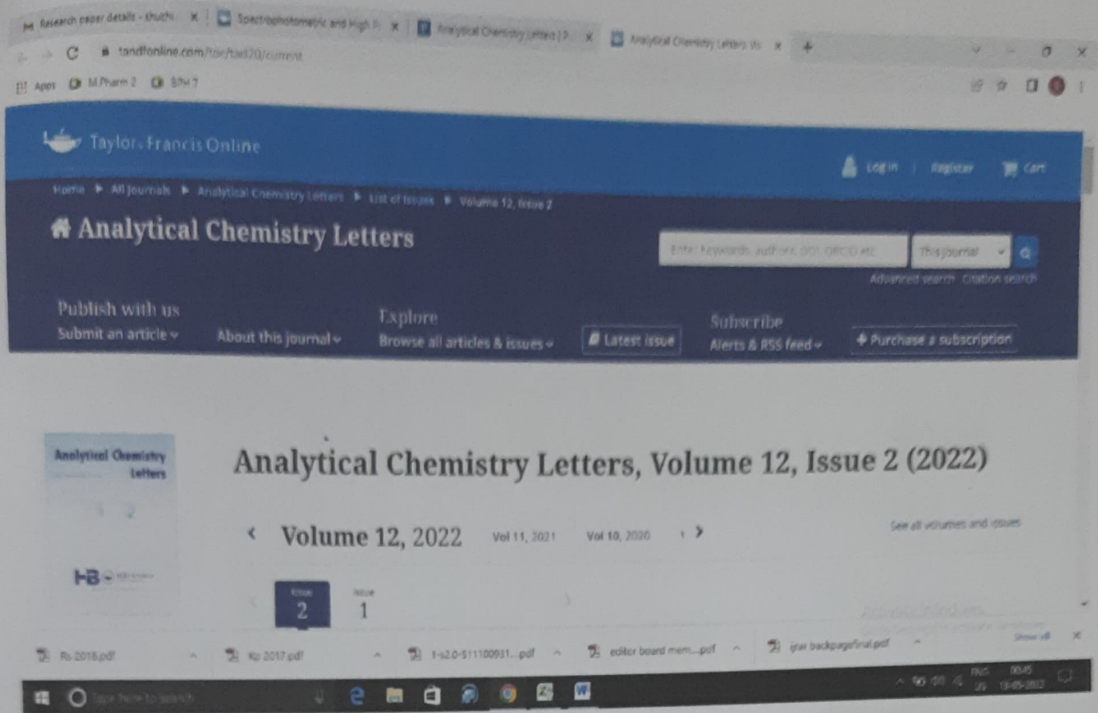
Research paper details - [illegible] ×
Spectrophotometric and High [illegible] ×
Analytical Chemistry Letters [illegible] ×
Analytical Chemistry Letters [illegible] ×
+

tandfonline.com/toc/tacl20/current

Apps M Pharm 2 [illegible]

Taylor & Francis Online

Log in | Register | Cart

Home ▶ All Journals ▶ Analytical Chemistry Letters ▶ List of Issues ▶ Volume 12, Issue 2

Analytical Chemistry Letters

Enter keywords, authors, DOI, ORCID etc | This Journal

Advanced search | Citation search

Publish with us
Submit an article

About this journal

Explore
Browse all articles & issues

Latest issue

Subscribe
Alerts & RSS feed

Purchase a subscription

Analytical Chemistry Letters

Analytical Chemistry Letters, Volume 12, Issue 2 (2022)

Volume 12, 2022 Vol 11, 2021 Vol 10, 2020

See all volumes and issues

Issue 2
Issue 1

Rs 2016.pdf
Kp 2017.pdf
1-s2.0-S11100931....pdf
editor board mem....pdf
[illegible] backpagefinal.pdf
Show all

Type here to search

ENG 00:45 19-05-2022